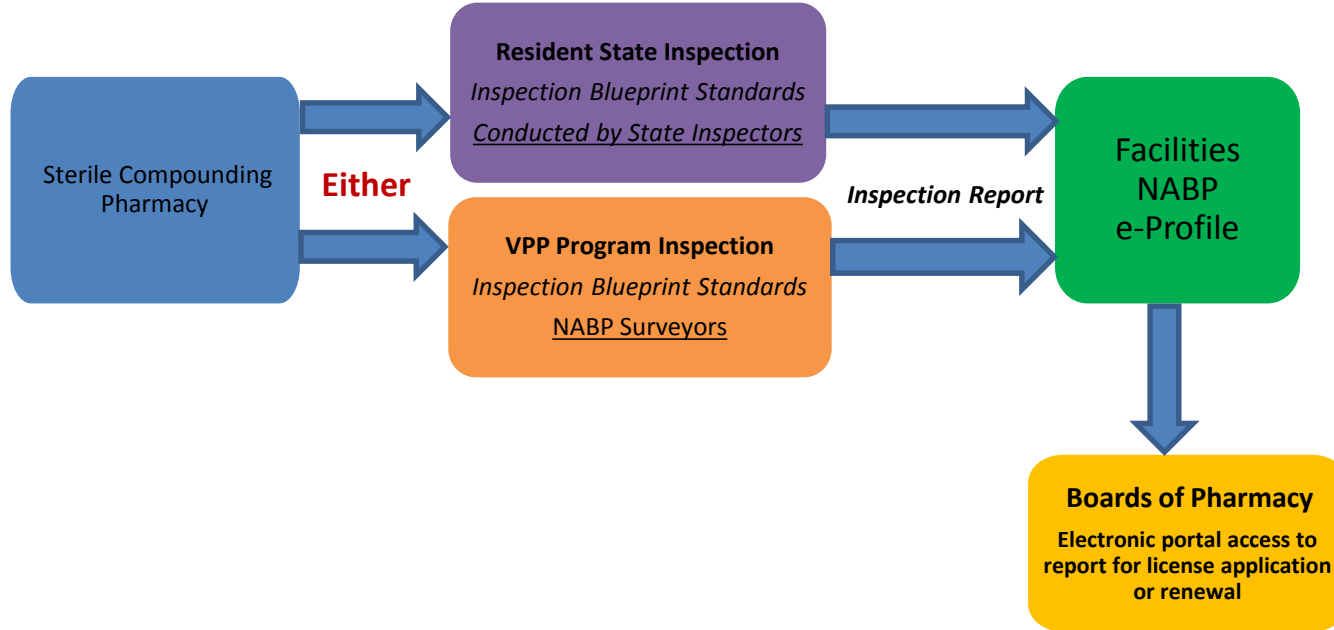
Sterile Compounding Pharmacy

Either

Resident State Inspection

Inspection Blueprint Standards

Conducted by State Inspectors

VPP Program Inspection

Inspection Blueprint Standards

NABP Surveyors

Inspection Report

Facilities NABP e-Profile

Boards of Pharmacy

Electronic portal access to report for license application or renewal